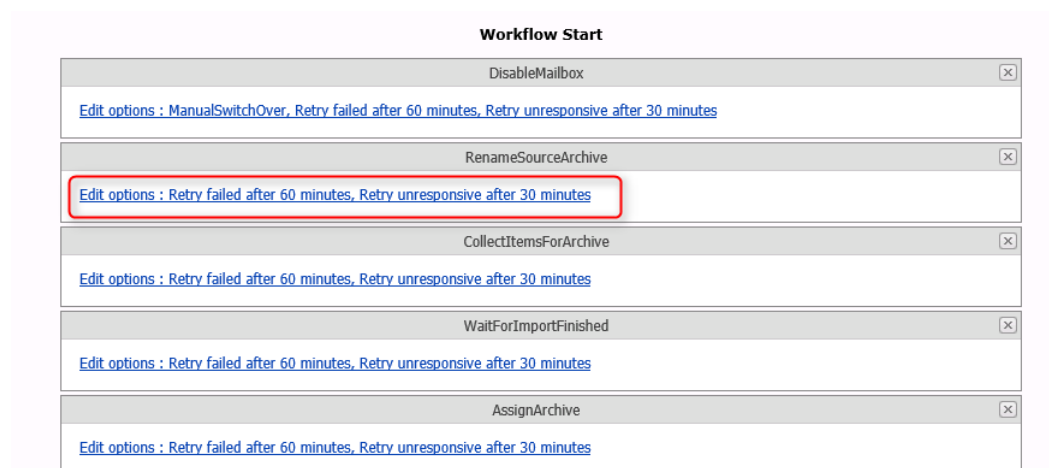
Workflow Start

DisableMailbox

Edit options : ManualSwitchOver, Retry failed after 60 minutes, Retry unresponsive after 30 minutes

RenameSourceArchive

Edit options : Retry failed after 60 minutes, Retry unresponsive after 30 minutes

CollectItemsForArchive

Edit options : Retry failed after 60 minutes, Retry unresponsive after 30 minutes

WaitForImportFinished

Edit options : Retry failed after 60 minutes, Retry unresponsive after 30 minutes

AssignArchive

Edit options : Retry failed after 60 minutes, Retry unresponsive after 30 minutes